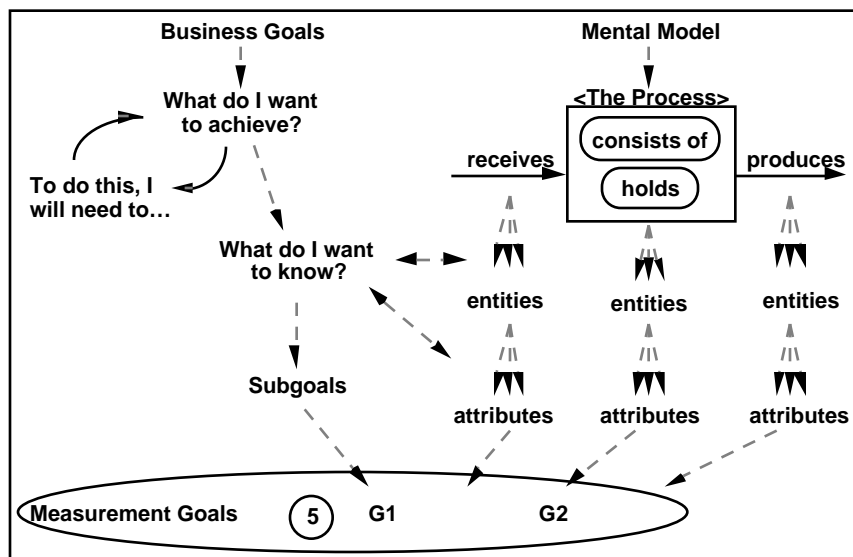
Business Goals

Mental Model

What do I want to achieve?

<The Process>

consists of

holds

receives

produces

To do this, I will need to…

What do I want to know?

entities

entities

entities

Subgoals

attributes

attributes

attributes

Measurement Goals

5

G1

G2